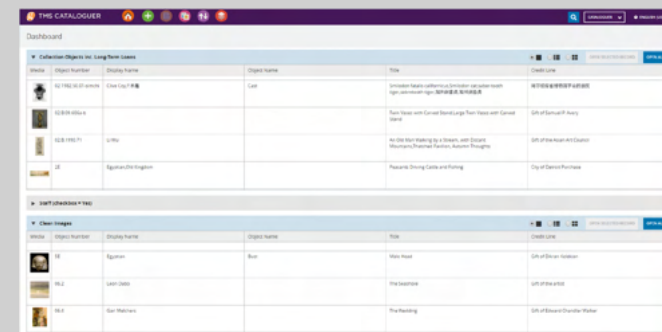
TMS CATALOGUER

Dashboard

Collection Objects inc. Long-Term Loans

| Media | Object Number | Display Name | Object Name | Title | Credit Line |
|---|---|---|---|---|---|
| | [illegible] | Close Cry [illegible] | Case | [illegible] | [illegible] |
| | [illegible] | | | Twin Vases with Carved Stand;Large Twin Vases with Carved Stand | Gift of Samuel P. Avery |
| | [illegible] | Li Wei | | An Old Man Walking by a Stream, with Distant Mountains;Freshet Fashion, Autumn Thoughts | Gift of the Asian Art Council |
| | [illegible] | Egyptian;Old Kingdom | | Peasants Driving Cattle and Fishing | City of Detroit Purchase |

Staff (checkbox = Yes)

Clear Images

| Media | Object Number | Display Name | Object Name | Title | Credit Line |
|---|---|---|---|---|---|
| | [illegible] | Egyptian | Bust | Male Head | Gift of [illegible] |
| | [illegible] | Leon Dabo | | The Seashore | Gift of the artist |
| | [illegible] | Gari Melchers | | The Wedding | Gift of Edward Chandler Walker |